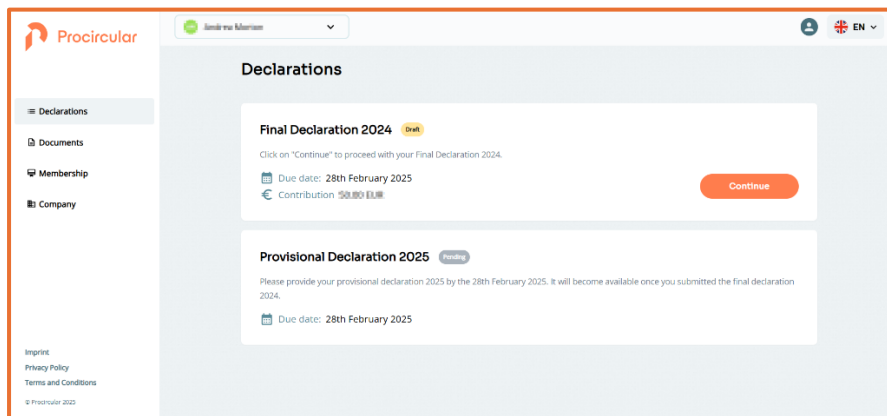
Procircular

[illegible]

EN

Declarations

Declarations

Documents

Membership

Company

Final Declaration 2024 Draft

Click on "Continue" to proceed with your Final Declaration 2024.

Due date: 28th February 2025

Contribution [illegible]

Continue

Provisional Declaration 2025 Pending

Please provide your provisional declaration 2025 by the 28th February 2025. It will become available once you submitted the final declaration 2024.

Due date: 28th February 2025

Imprint

Privacy Policy

Terms and Conditions

© Procircular 2023